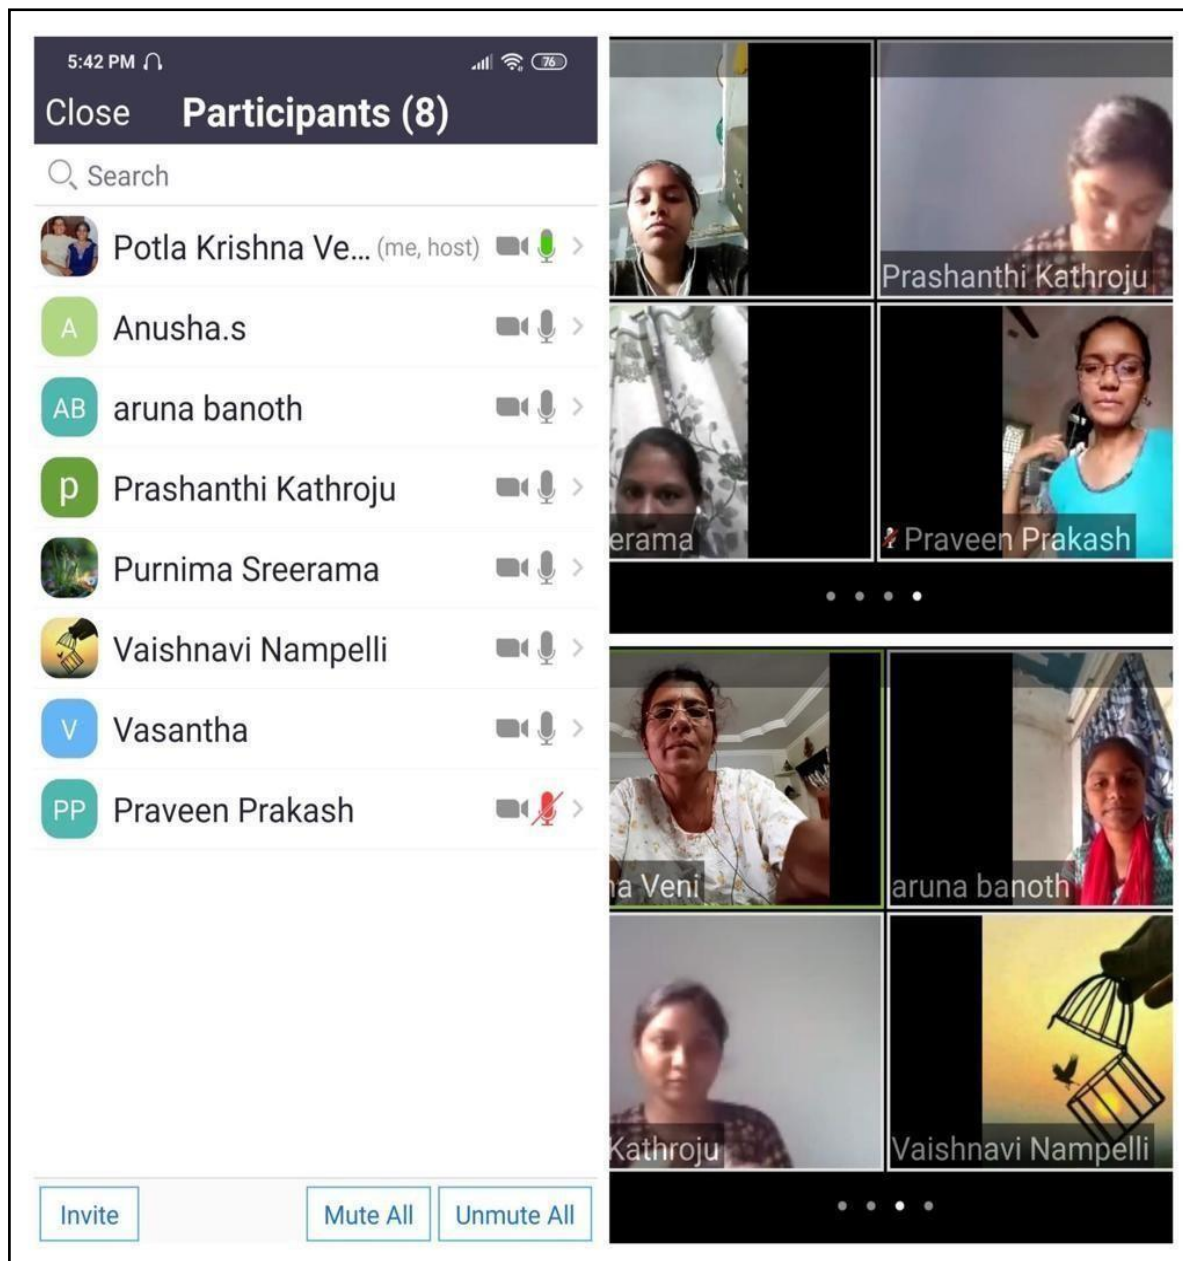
5:42 PM 76

Close Participants (8)

Search

Potla Krishna Ve... (me, host)

A Anusha.s

AB aruna banoth

p Prashanthi Kathroju

Purnima Sreerama

Vaishnavi Nampelli

V Vasantha

PP Praveen Prakash

Invite

Mute All

Unmute All

Prashanthi Kathroju

erama

Praveen Prakash

a Veni

aruna banoth

Kathroju

Vaishnavi Nampelli